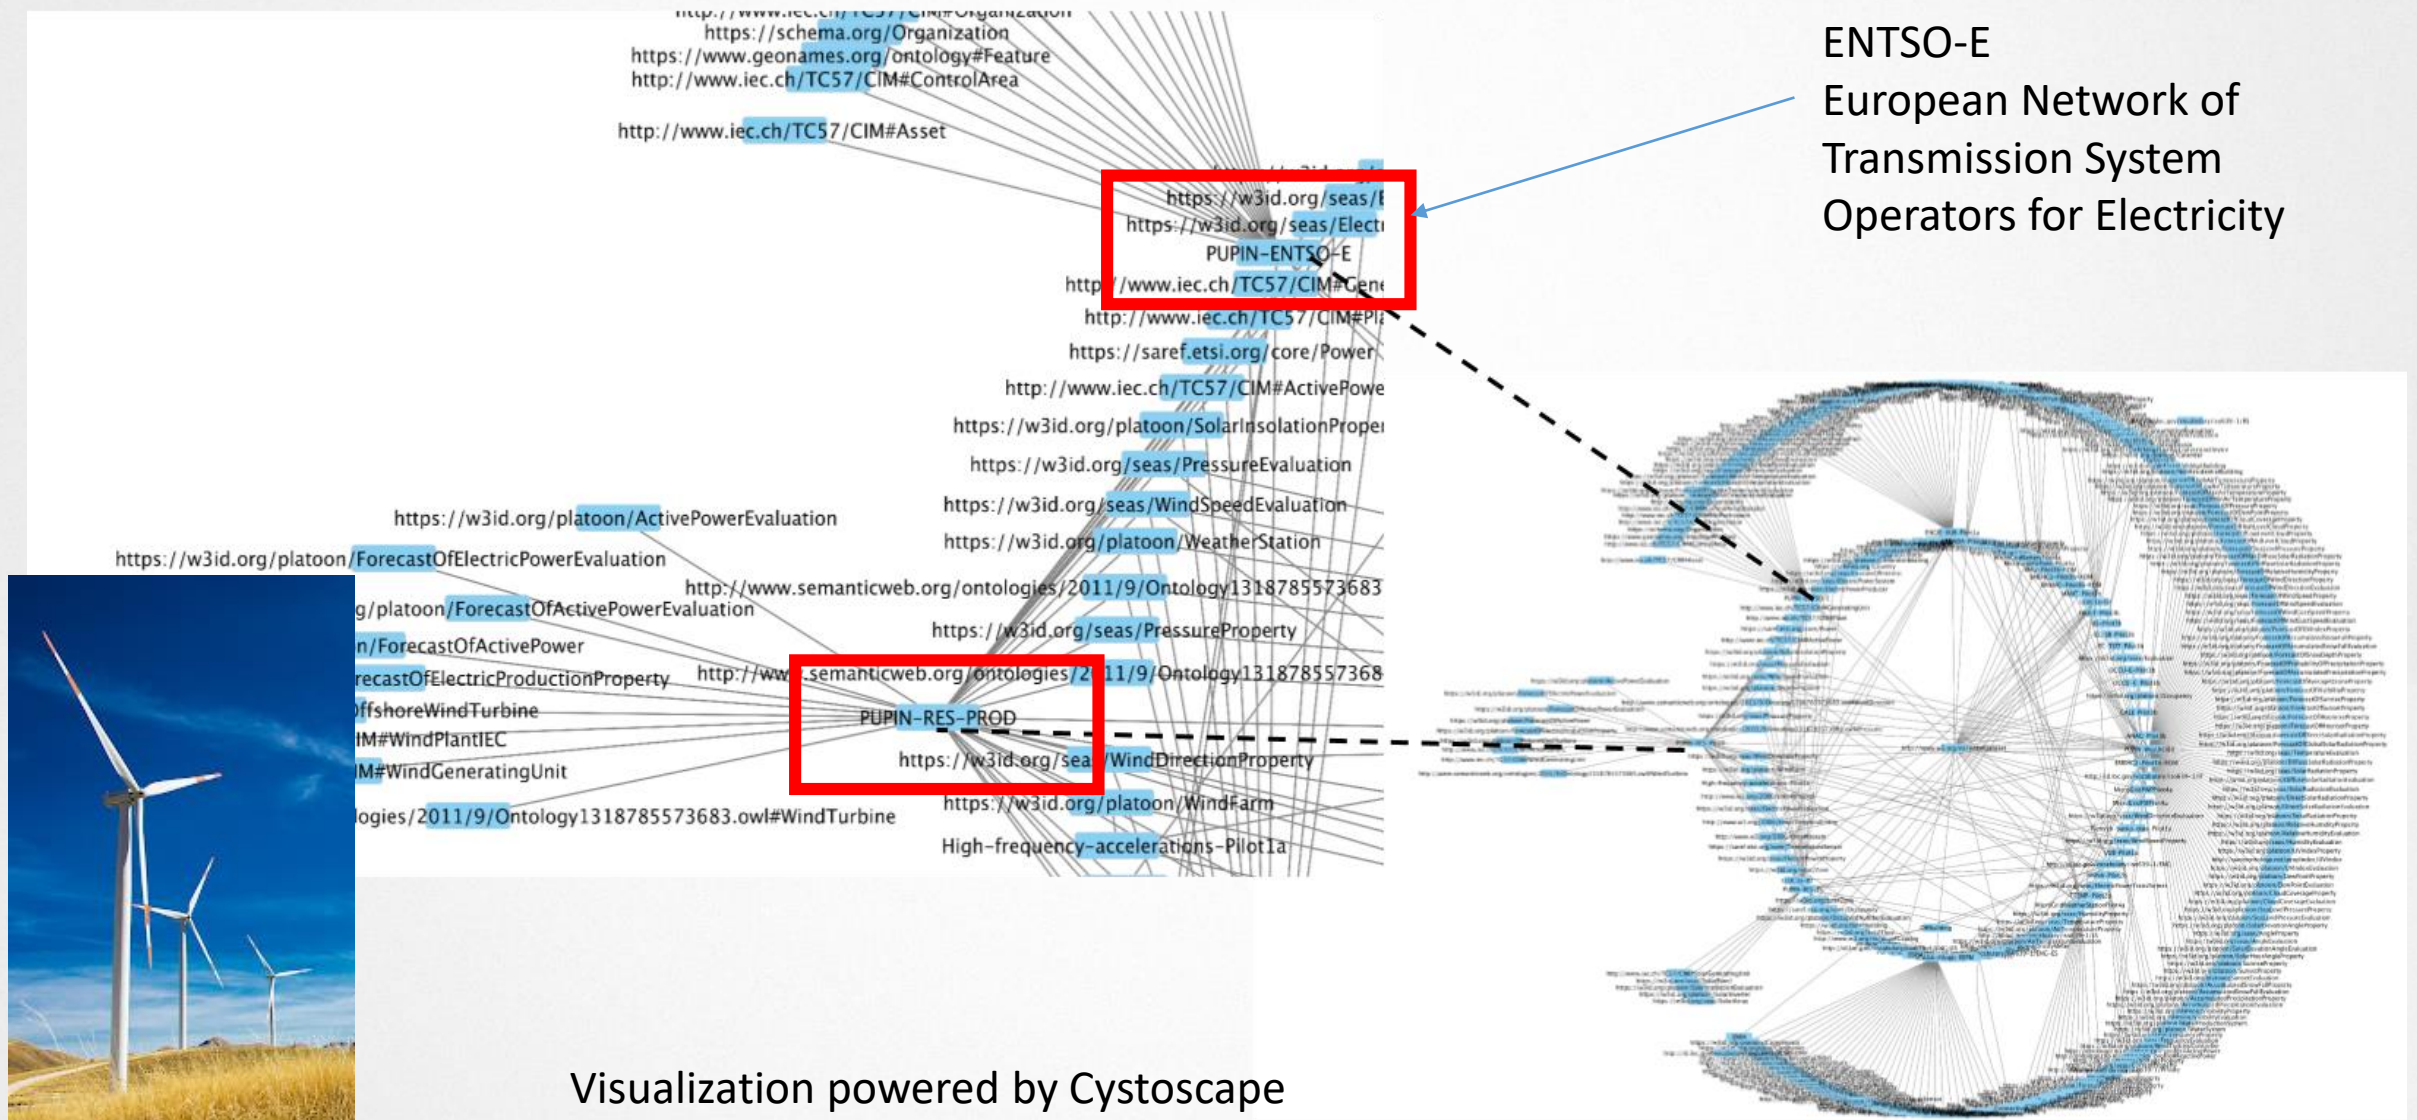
http://www.iec.ch/TC57/CIM#Organization
https://schema.org/Organization
https://www.geonames.org/ontology#Feature
http://www.iec.ch/TC57/CIM#ControlArea
http://www.iec.ch/TC57/CIM#Asset
https://w3id.org/seas/E
https://w3id.org/seas/Electr
PUPIN-ENTSO-E
http://www.iec.ch/TC57/CIM#Gene
http://www.iec.ch/TC57/CIM#Pl
https://saref.etsi.org/core/Power
http://www.iec.ch/TC57/CIM#ActivePowe
https://w3id.org/platoon/SolarInsolationPrope
https://w3id.org/seas/PressureEvaluation
https://w3id.org/seas/WindSpeedEvaluation
https://w3id.org/platoon/WeatherStation
https://w3id.org/platoon/ActivePowerEvaluation
https://w3id.org/platoon/ForecastOfElectricPowerEvaluation
g/platoon/ForecastOfActivePowerEvaluation
n/ForecastOfActivePower
recastOfElectricProductionProperty
OffshoreWindTurbine
IM#WindPlantIEC
IM#WindGeneratingUnit
logies/2011/9/Ontology1318785573683.owl#WindTurbine
http://www.semanticweb.org/ontologies/2011/9/Ontology1318785573683
https://w3id.org/seas/PressureProperty
http://www.semanticweb.org/ontologies/2011/9/Ontology131878557368
PUPIN-RES-PROD
https://w3id.org/seas/WindDirectionProperty
https://w3id.org/platoon/WindFarm
High-frequency-accelerations-PilotIa

ENTSO-E
European Network of Transmission System Operators for Electricity

Visualization powered by Cystoscape